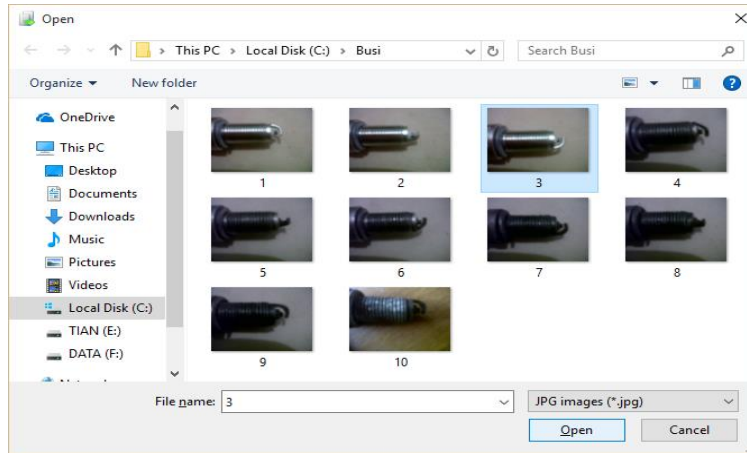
Open

This PC > Local Disk (C:) > Busi

Search Busi

Organize ▾ New folder

OneDrive
This PC
Desktop
Documents
Downloads
Music
Pictures
Videos
Local Disk (C:)
TIAN (E:)
DATA (F:)
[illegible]

1
2
3
4
5
6
7
8
9
10

File name: 3
JPG images (*.jpg)
Open
Cancel